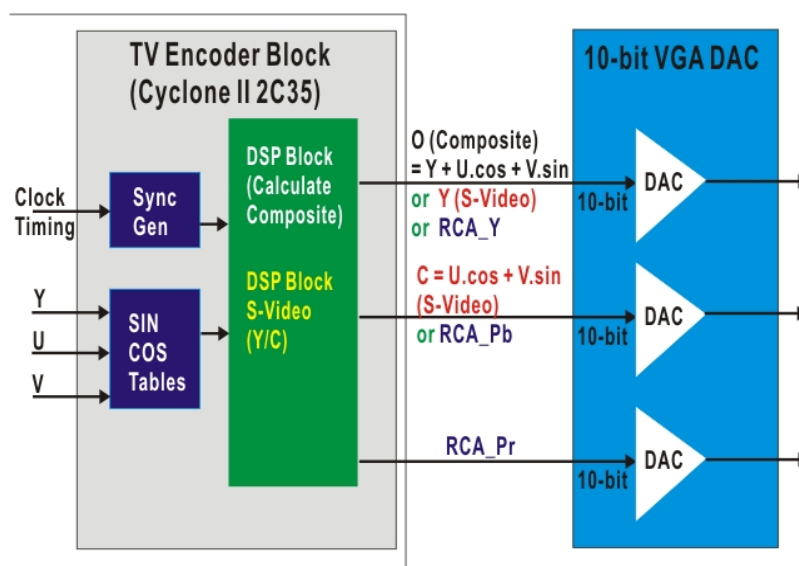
TV Encoder Block
(Cyclone II 2C35)

10-bit VGA DAC

Clock
Timing

Sync
Gen

DSP Block
(Calculate
Composite)

DSP Block
S-Video
(Y/C)

Y
U
V

SIN
COS
Tables

O (Composite)
= Y + U.cos + V.sin
or Y (S-Video)
or RCA_Y

C = U.cos + V.sin
(S-Video)
or RCA_Pb

RCA_Pr

DAC
10-bit

DAC
10-bit

DAC
10-bit